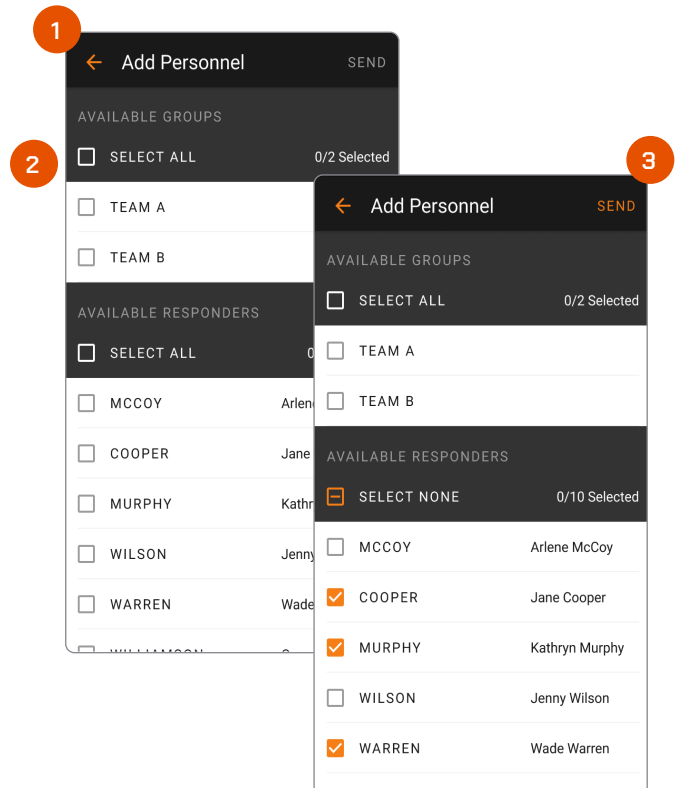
1

Add Personnel SEND

AVAILABLE GROUPS

2

SELECT ALL 0/2 Selected

TEAM A

TEAM B

AVAILABLE RESPONDERS

SELECT ALL 0

MCCOY Arlene

COOPER Jane

MURPHY Kathr

WILSON Jenny

WARREN Wade

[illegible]

3

Add Personnel SEND

AVAILABLE GROUPS

SELECT ALL 0/2 Selected

TEAM A

TEAM B

AVAILABLE RESPONDERS

SELECT NONE 0/10 Selected

MCCOY Arlene McCoy

COOPER Jane Cooper

MURPHY Kathryn Murphy

WILSON Jenny Wilson

WARREN Wade Warren